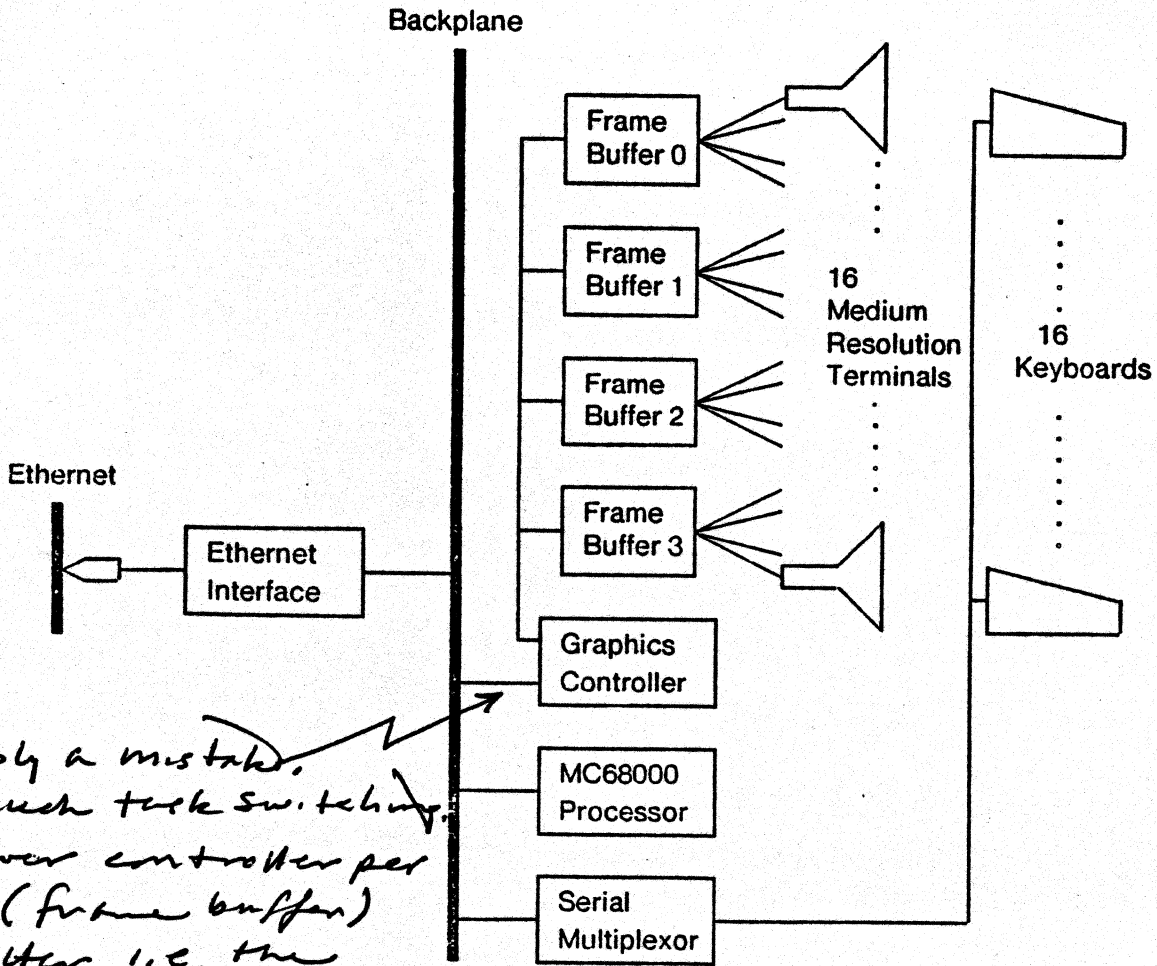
Backplane

Frame Buffer 0

Frame Buffer 1

Frame Buffer 2

Frame Buffer 3

16 Medium Resolution Terminals

16 Keyboards

Ethernet

Ethernet Interface

Graphics Controller

MC68000 Processor

Serial Multiplexor

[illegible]ly a mistake.
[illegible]uch task switching.
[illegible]wer controller per
(frame buffer)
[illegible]ttes, i.e. the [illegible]